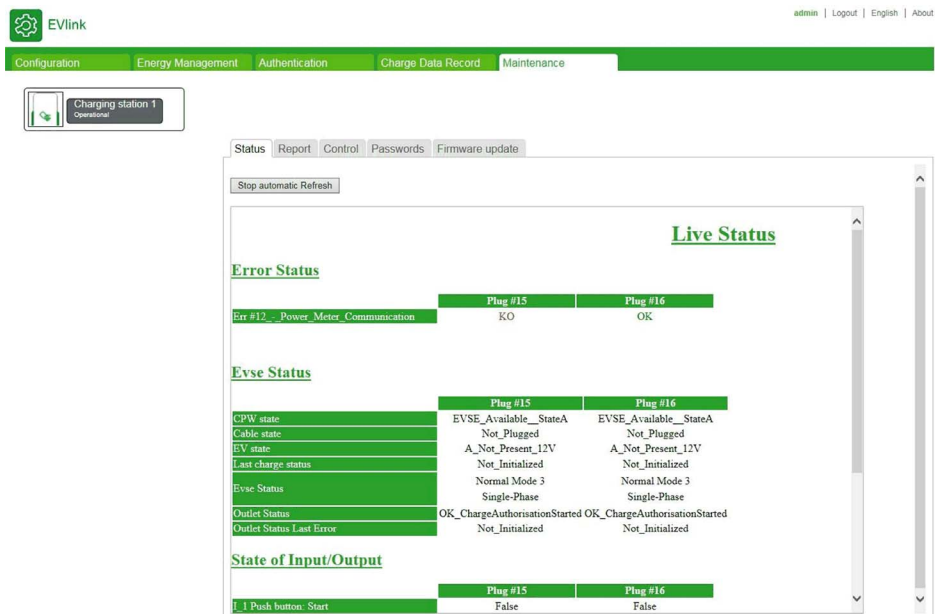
EVlink

admin | Logout | English | About

Configuration | Energy Management | Authentication | Charge Data Record | Maintenance

Charging station 1
Operational

Status | Report | Control | Passwords | Firmware update

Stop automatic Refresh

Live Status

Error Status

| | Plug #15 | Plug #16 |
|---|---|---|
| Err #12_-_Power_Meter_Communication | KO | OK |

Evse Status

| | Plug #15 | Plug #16 |
|---|---|---|
| CPW state | EVSE_Available__StateA | EVSE_Available__StateA |
| Cable state | Not_Plugged | Not_Plugged |
| EV state | A_Not_Present_12V | A_Not_Present_12V |
| Last charge status | Not_Initialized | Not_Initialized |
| Evse Status | Normal Mode 3 Single-Phase | Normal Mode 3 Single-Phase |
| Outlet Status | OK_ChargeAuthorisationStarted | OK_ChargeAuthorisationStarted |
| Outlet Status Last Error | Not_Initialized | Not_Initialized |

State of Input/Output

| | Plug #15 | Plug #16 |
|---|---|---|
| I_1 Push button: Start | False | False |